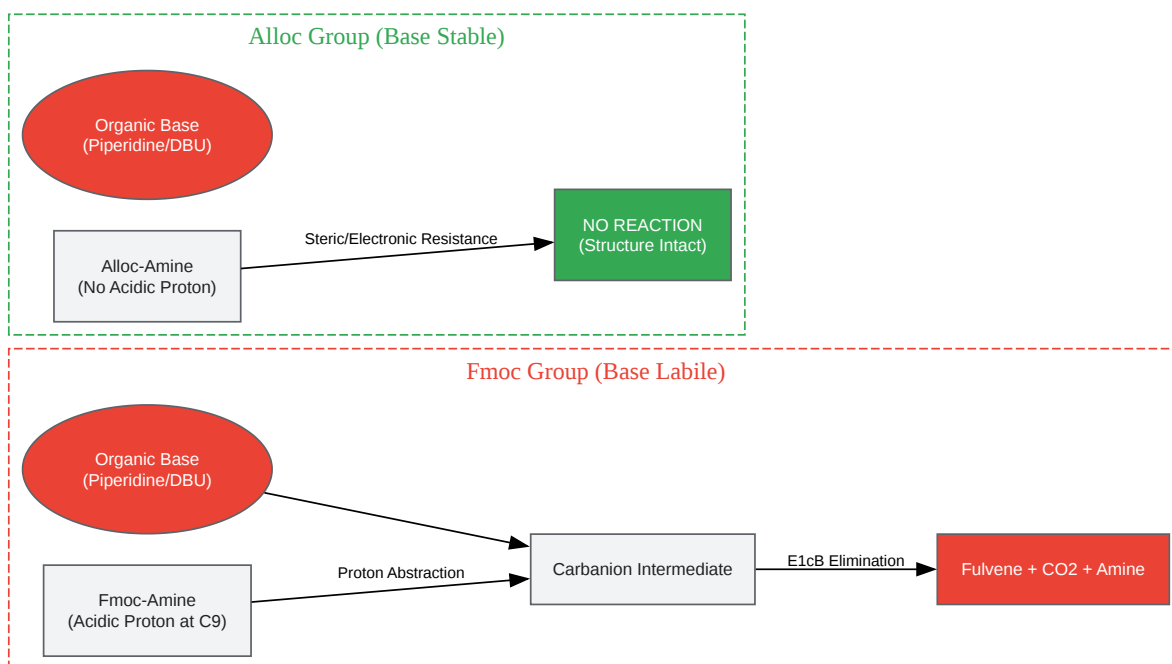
Alloc Group (Base Stable)

Organic Base
(Piperidine/DBU)

Alloc-Amine
(No Acidic Proton)

Steric/Electronic Resistance

NO REACTION
(Structure Intact)

Fmoc Group (Base Labile)

Organic Base
(Piperidine/DBU)

Fmoc-Amine
(Acidic Proton at C9)

Proton Abstraction

Carbanion Intermediate

E1cB Elimination

Fulvene + CO2 + Amine